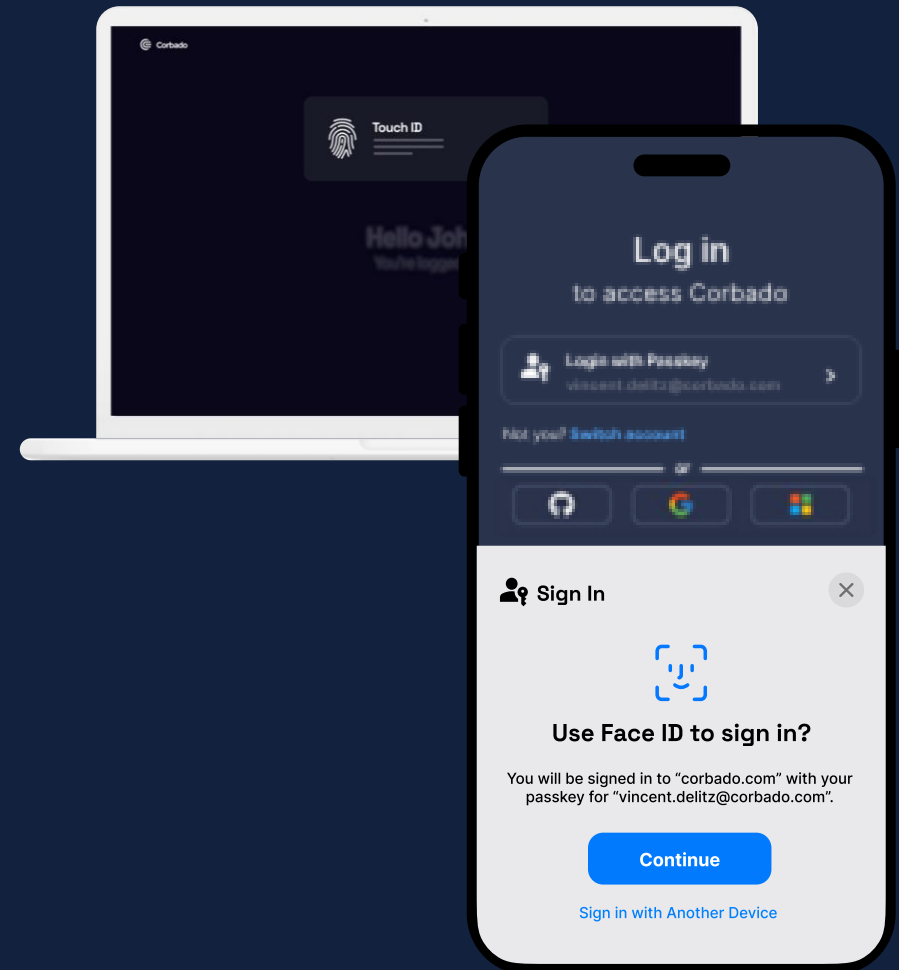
Corbado

Touch ID

Hello Joh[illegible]
You're logged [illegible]

Log in
to access Corbado

Login with Passkey
vincent.delitz@corbado.com

Not you? Switch account

or

Sign In

Use Face ID to sign in?

You will be signed in to “corbado.com” with your passkey for “vincent.delitz@corbado.com”.

Continue

Sign in with Another Device